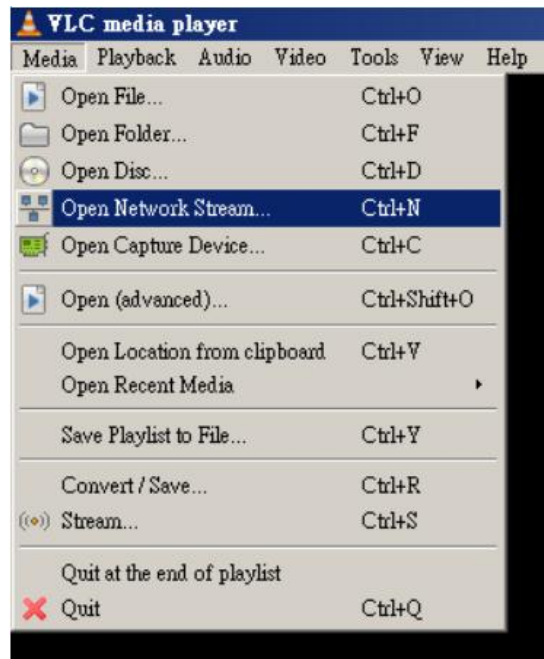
VLC media player

Media Playback Audio Video Tools View Help

Open File... Ctrl+O
Open Folder... Ctrl+F
Open Disc... Ctrl+D
Open Network Stream... Ctrl+N
Open Capture Device... Ctrl+C

Open (advanced)... Ctrl+Shift+O

Open Location from clipboard Ctrl+V
Open Recent Media

Save Playlist to File... Ctrl+Y

Convert / Save... Ctrl+R
Stream... Ctrl+S

Quit at the end of playlist
Quit Ctrl+Q